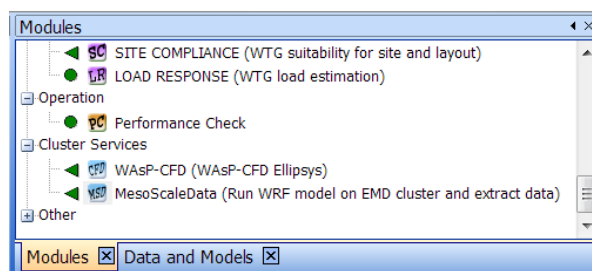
Modules

SC SITE COMPLIANCE (WTG suitability for site and layout)

LR LOAD RESPONSE (WTG load estimation)

Operation

PC Performance Check

Cluster Services

CFD WAsP-CFD (WAsP-CFD Ellipsys)

MSD MesoScaleData (Run WRF model on EMD cluster and extract data)

Other

Modules ☒ Data and Models ☒